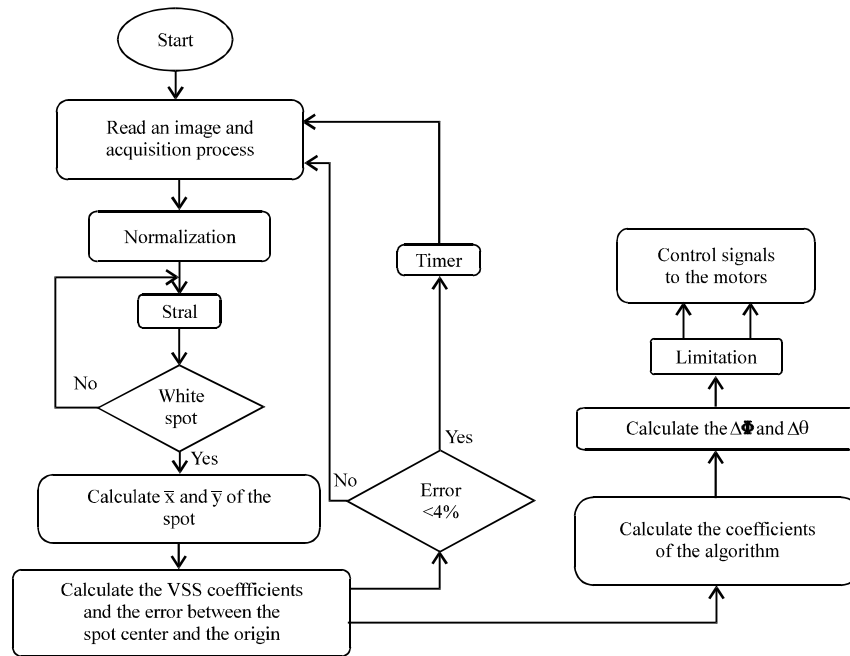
Start

Read an image and acquisition process

Normalization

Stral

No

White spot

Yes

Calculate $\overline{x}$ and $\overline{y}$ of the spot

Calculate the VSS coeffficients and the error between the spot center and the origin

No

Error <4%

Yes

Timer

Calculate the coefficients of the algorithm

Calculate the $\Delta\Phi$ and $\Delta\theta$

Limitation

Control signals to the motors